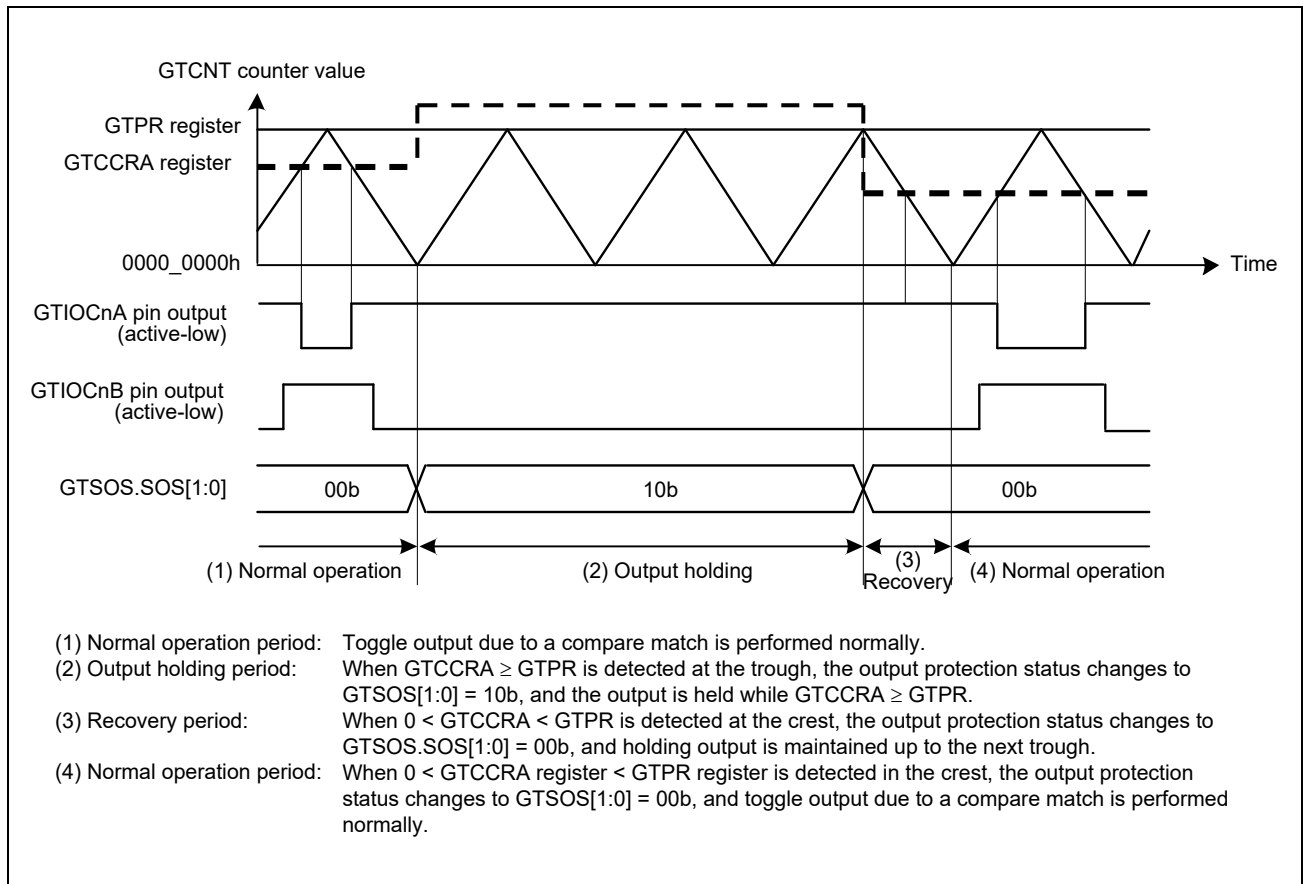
GTCNT counter value

GTPR register

GTCCRA register

0000_0000h

Time

GTIOCnA pin output (active-low)

GTIOCnB pin output (active-low)

GTSOS.SOS[1:0]

00b

10b

00b

(1) Normal operation

(2) Output holding

(3) Recovery

(4) Normal operation

(1) Normal operation period: Toggle output due to a compare match is performed normally.
(2) Output holding period: When GTCCRA ≥ GTPR is detected at the trough, the output protection status changes to GTSOS[1:0] = 10b, and the output is held while GTCCRA ≥ GTPR.
(3) Recovery period: When 0 < GTCCRA < GTPR is detected at the crest, the output protection status changes to GTSOS.SOS[1:0] = 00b, and holding output is maintained up to the next trough.
(4) Normal operation period: When 0 < GTCCRA register < GTPR register is detected in the crest, the output protection status changes to GTSOS[1:0] = 00b, and toggle output due to a compare match is performed normally.